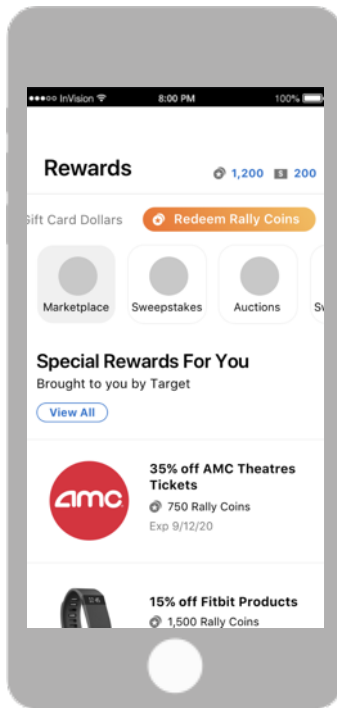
●●●○○ InVision 8:00 PM 100%

Rewards 1,200 200

Gift Card Dollars Redeem Rally Coins

Marketplace Sweepstakes Auctions Sw

Special Rewards For You
Brought to you by Target

View All

amc

35% off AMC Theatres Tickets
750 Rally Coins
Exp 9/12/20

15% off Fitbit Products
1,500 Rally Coins